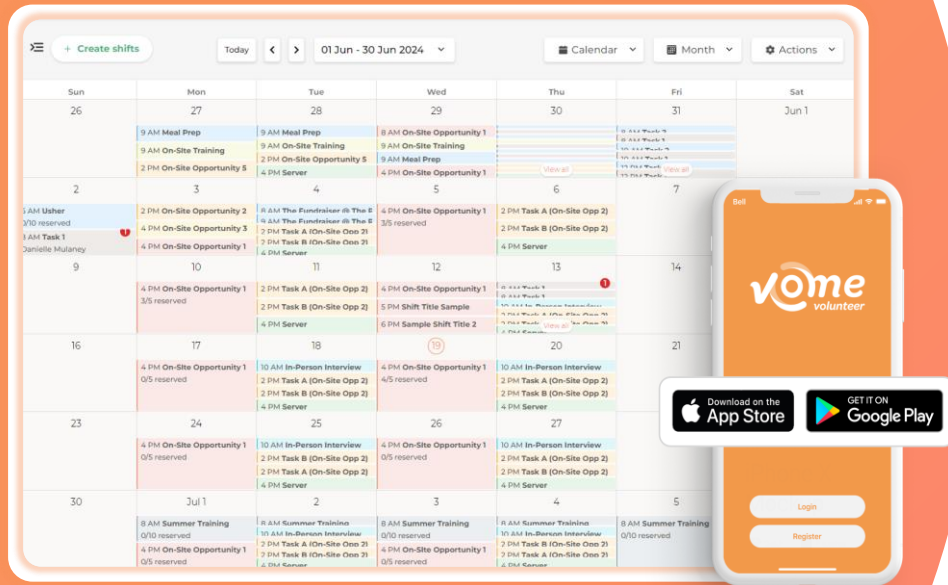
+ Create shifts

Today

01 Jun - 30 Jun 2024

Calendar

Month

Actions

| Sun | Mon | Tue | Wed | Thu | Fri | Sat |
|---|---|---|---|---|---|---|
| 26 | 27<br>9 AM Meal Prep<br>9 AM On-Site Training<br>2 PM On-Site Opportunity 5 | 28<br>9 AM Meal Prep<br>9 AM On-Site Training<br>2 PM On-Site Opportunity 5<br>4 PM Server | 29<br>8 AM On-Site Opportunity 1<br>9 AM On-Site Training<br>9 AM Meal Prep<br>4 PM On-Site Opportunity 1 | 30<br>View all | 31<br>9 AM Task 2<br>9 AM Task 1<br>10 AM Task 2<br>View all | Jun 1 |
| 2<br>5 AM Usher<br>0/10 reserved<br>3 AM Task 1<br>Danielle Mulaney | 3<br>2 PM On-Site Opportunity 2<br>4 PM On-Site Opportunity 3<br>4 PM On-Site Opportunity 1 | 4<br>8 AM The Fundraiser @ The E<br>9 AM The Fundraiser @ The E<br>2 PM Task A (On-Site Opp 2)<br>2 PM Task B (On-Site Opp 2)<br>4 PM Server | 5<br>4 PM On-Site Opportunity 1<br>3/5 reserved | 6<br>2 PM Task A (On-Site Opp 2)<br>2 PM Task B (On-Site Opp 2)<br>4 PM Server | 7 | |
| 9 | 10<br>4 PM On-Site Opportunity 1<br>3/5 reserved | 11<br>2 PM Task A (On-Site Opp 2)<br>2 PM Task B (On-Site Opp 2)<br>4 PM Server | 12<br>4 PM On-Site Opportunity 1<br>5 PM Shift Title Sample<br>6 PM Sample Shift Title 2 | 13<br>9 AM Task 1<br>9 AM Task 2<br>10 AM In-Person Interview<br>2 PM Task A (On-Site Opp 2)<br>View all | 14 | |
| 16 | 17<br>4 PM On-Site Opportunity 1<br>0/5 reserved | 18<br>10 AM In-Person Interview<br>2 PM Task A (On-Site Opp 2)<br>2 PM Task B (On-Site Opp 2)<br>4 PM Server | 19<br>4 PM On-Site Opportunity 1<br>4/5 reserved | 20<br>10 AM In-Person Interview<br>2 PM Task A (On-Site Opp 2)<br>2 PM Task B (On-Site Opp 2)<br>4 PM Server | 21 | |
| 23 | 24<br>4 PM On-Site Opportunity 1<br>0/5 reserved | 25<br>10 AM In-Person Interview<br>2 PM Task A (On-Site Opp 2)<br>2 PM Task B (On-Site Opp 2)<br>4 PM Server | 26<br>4 PM On-Site Opportunity 1<br>0/5 reserved | 27<br>10 AM In-Person Interview<br>2 PM Task A (On-Site Opp 2)<br>2 PM Task B (On-Site Opp 2)<br>4 PM Server | | |
| 30 | Jul 1<br>8 AM Summer Training<br>0/10 reserved<br>4 PM On-Site Opportunity 1<br>0/5 reserved | 2<br>8 AM Summer Training<br>10 AM In-Person Interview<br>2 PM Task A (On-Site Opp 2)<br>2 PM Task B (On-Site Opp 2)<br>4 PM Server | 3<br>8 AM Summer Training<br>0/10 reserved<br>4 PM On-Site Opportunity 1<br>0/5 reserved | 4<br>8 AM Summer Training<br>10 AM In-Person Interview<br>2 PM Task A (On-Site Opp 2)<br>2 PM Task B (On-Site Opp 2)<br>4 PM Server | 5<br>8 AM Summer Training<br>0/10 reserved | |

Bell

vome volunteer

Download on the App Store

GET IT ON Google Play

Login

Register